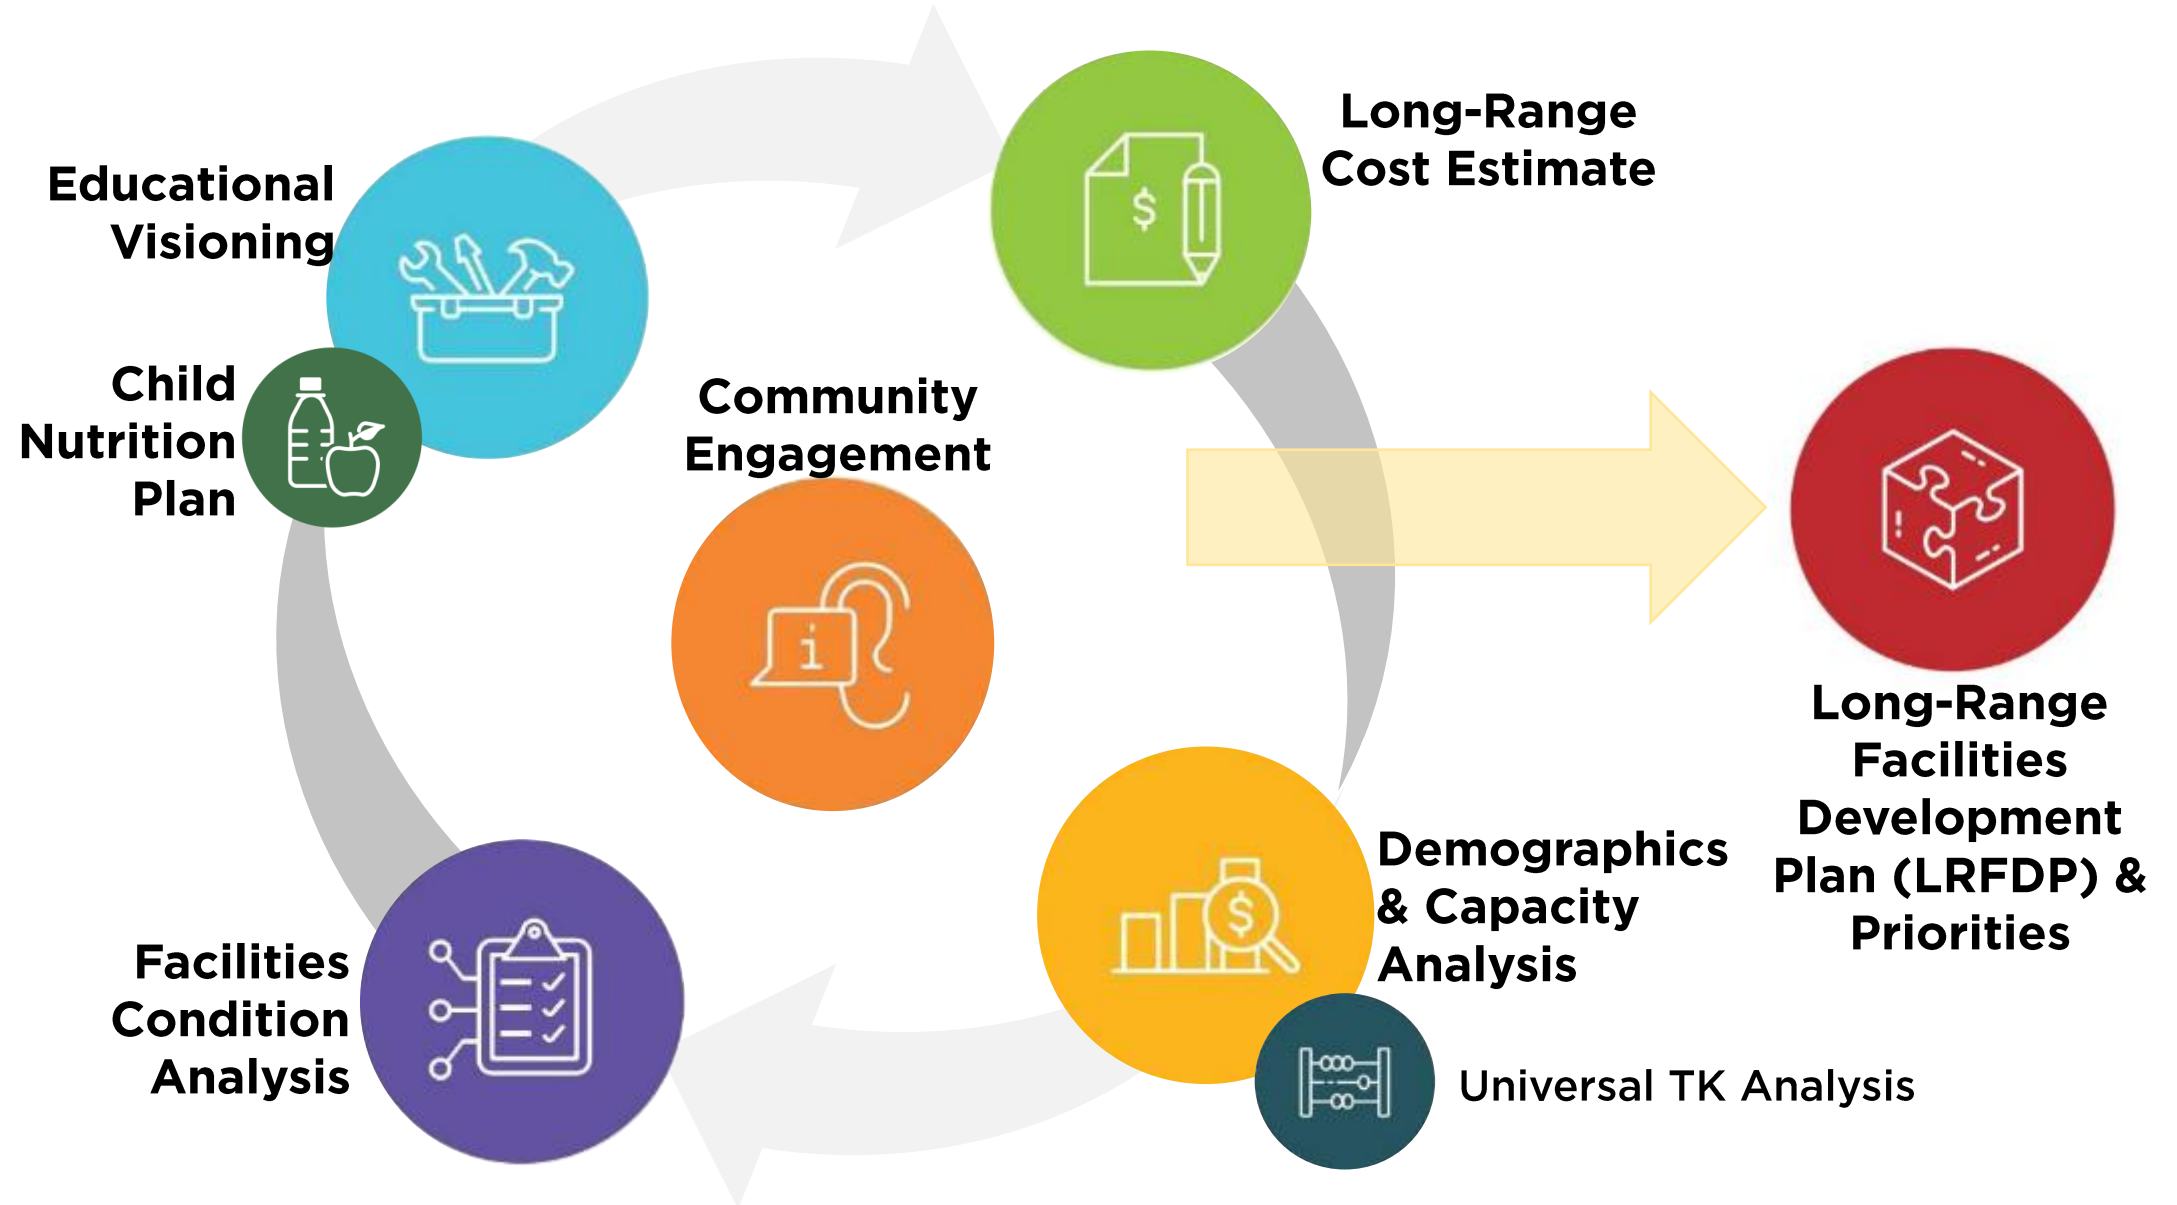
Educational Visioning

Child Nutrition Plan

Long-Range Cost Estimate

Community Engagement

Long-Range Facilities Development Plan (LRFDP) & Priorities

Demographics & Capacity Analysis

Universal TK Analysis

Facilities Condition Analysis